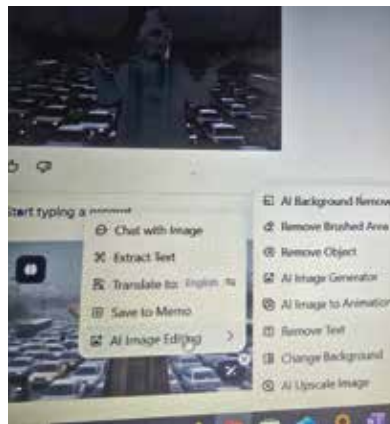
Start typing a prompt

Chat with Image
Extract Text
Translate to: English
Save to Memo
AI Image Editing

AI Background Remov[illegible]
Remove Brushed Area
Remove Object
AI Image Generator
AI Image to Animation
Remove Text
Change Background
AI Upscale Image